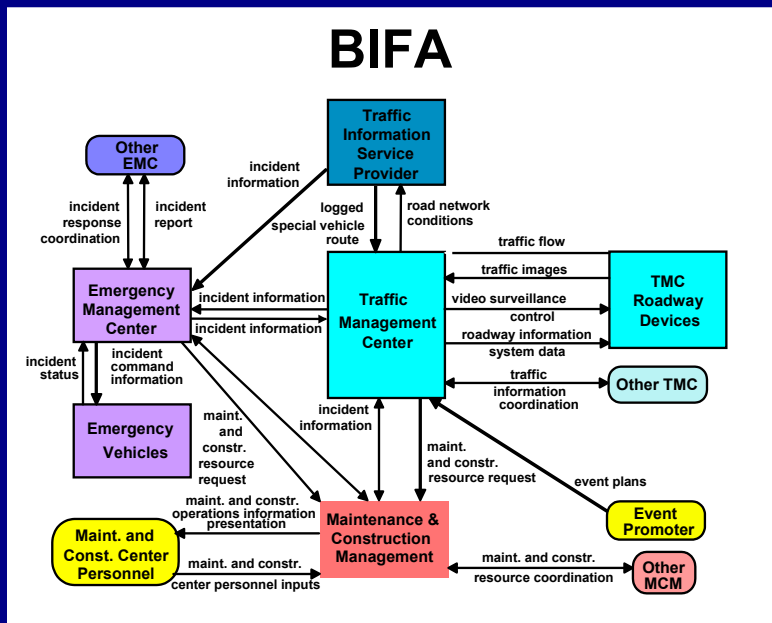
BIFA

Traffic Information Service Provider

Other EMC

incident information

logged special vehicle route

road network conditions

incident response coordination

incident report

traffic flow

traffic images

Emergency Management Center

incident information

incident information

Traffic Management Center

TMC Roadway Devices

video surveillance control

roadway information system data

incident status

incident command information

traffic information coordination

Other TMC

Emergency Vehicles

maint. and constr. resource request

incident information

maint. and constr. resource request

event plans

maint. and constr. operations information presentation

Maint. and Const. Center Personnel

maint. and constr. center personnel inputs

Maintenance & Construction Management

Event Promoter

maint. and constr. resource coordination

Other MCM